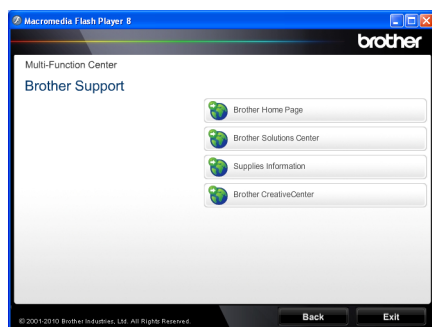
Macromedia Flash Player 8

brother

Multi-Function Center

Brother Support

Brother Home Page

Brother Solutions Center

Supplies Information

Brother CreativeCenter

© 2001-2010 Brother Industries, Ltd. All Rights Reserved.

Back

Exit